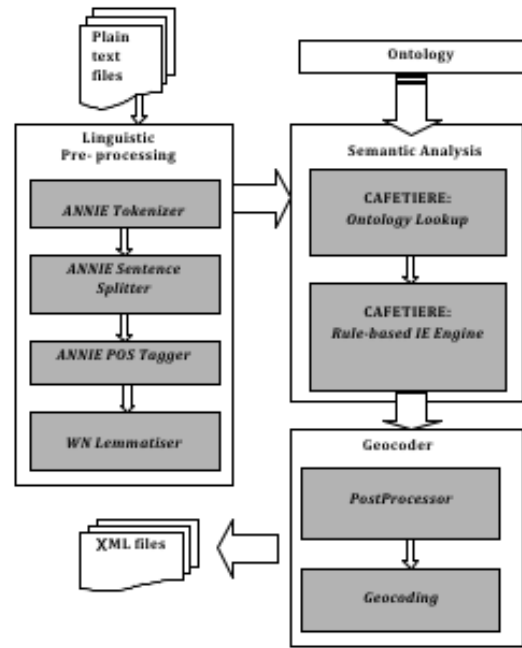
Plain text files

Ontology

Linguistic Pre- processing

ANNIE Tokenizer

ANNIE Sentence Splitter

ANNIE POS Tagger

WN Lemmatiser

Semantic Analysis

CAFETIERE: Ontology Lookup

CAFETIERE: Rule-based IE Engine

Geocoder

PostProcessor

Geocoding

XML files